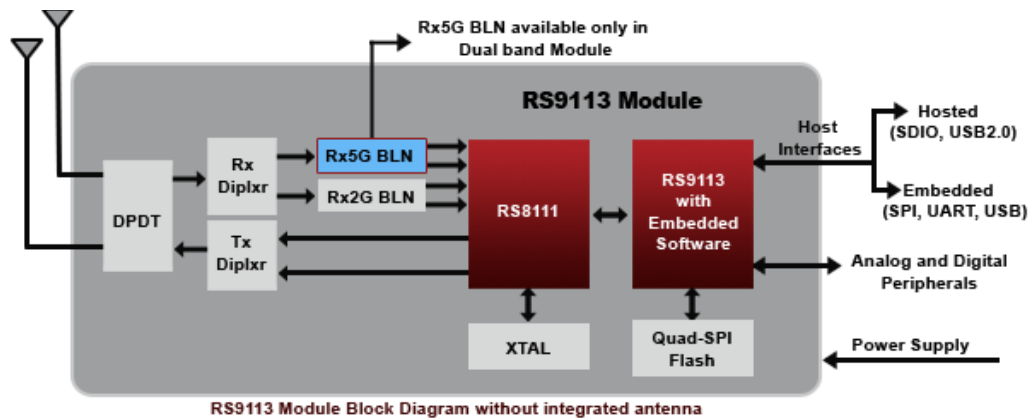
Rx5G BLN available only in Dual band Module

RS9113 Module

DPDT

Rx Diplxr

Tx Diplxr

Rx5G BLN

Rx2G BLN

RS8111

RS9113 with Embedded Software

XTAL

Quad-SPI Flash

Host Interfaces

Hosted (SDIO, USB2.0)

Embedded (SPI, UART, USB)

Analog and Digital Peripherals

Power Supply

RS9113 Module Block Diagram without integrated antenna